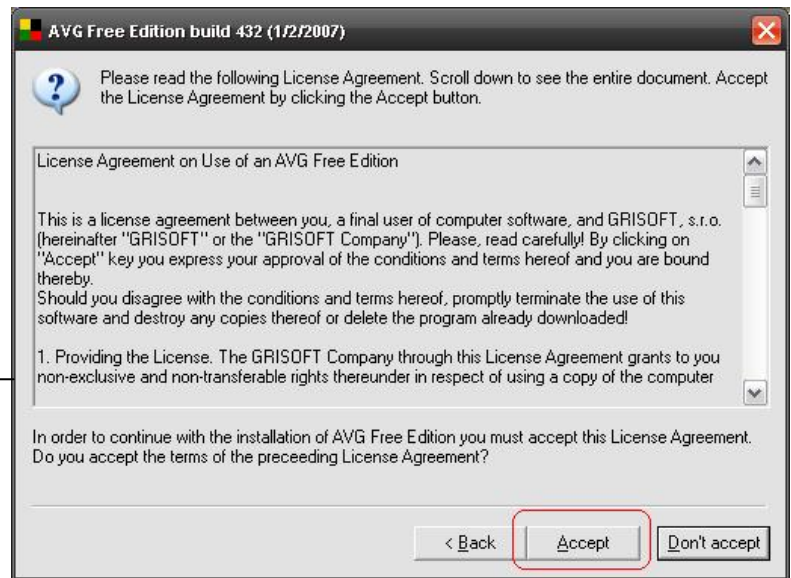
AVG Free Edition build 432 (1/2/2007)

Please read the following License Agreement. Scroll down to see the entire document. Accept the License Agreement by clicking the Accept button.

License Agreement on Use of an AVG Free Edition

This is a license agreement between you, a final user of computer software, and GRISOFT, s.r.o. (hereinafter "GRISOFT" or the "GRISOFT Company"). Please, read carefully! By clicking on "Accept" key you express your approval of the conditions and terms hereof and you are bound thereby.
Should you disagree with the conditions and terms hereof, promptly terminate the use of this software and destroy any copies thereof or delete the program already downloaded!

1. Providing the License. The GRISOFT Company through this License Agreement grants to you non-exclusive and non-transferable rights thereunder in respect of using a copy of the computer

In order to continue with the installation of AVG Free Edition you must accept this License Agreement. Do you accept the terms of the preceeding License Agreement?

< Back | Accept | Don't accept